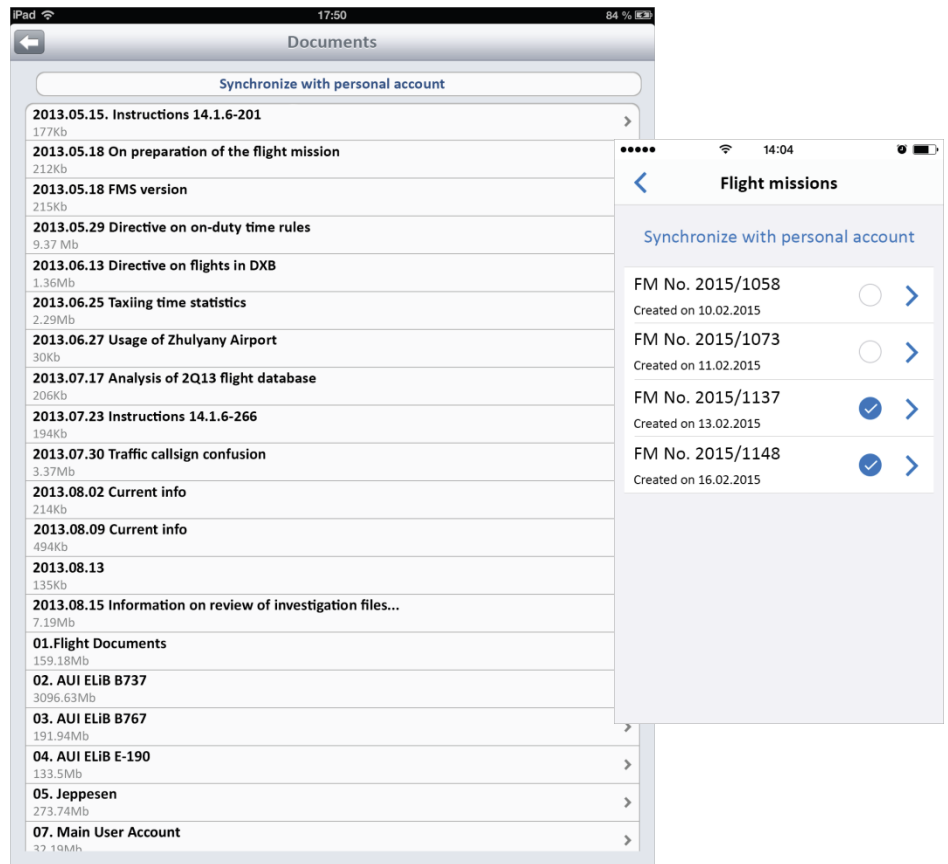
iPad 17:50 84 %

Documents

Synchronize with personal account

2013.05.15. Instructions 14.1.6-201
177Kb

2013.05.18 On preparation of the flight mission
212Kb

2013.05.18 FMS version
215Kb

2013.05.29 Directive on on-duty time rules
9.37 Mb

2013.06.13 Directive on flights in DXB
1.36Mb

2013.06.25 Taxiing time statistics
2.29Mb

2013.06.27 Usage of Zhulyany Airport
30Kb

2013.07.17 Analysis of 2Q13 flight database
206Kb

2013.07.23 Instructions 14.1.6-266
194Kb

2013.07.30 Traffic callsign confusion
3.37Mb

2013.08.02 Current info
214Kb

2013.08.09 Current info
494Kb

2013.08.13
135Kb

2013.08.15 Information on review of investigation files...
7.19Mb

01.Flight Documents
159.18Mb

02. AUI ELiB B737
3096.63Mb

03. AUI ELiB B767
191.94Mb

04. AUI ELiB E-190
133.5Mb

05. Jeppesen
273.74Mb

07. Main User Account
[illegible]

14:04

Flight missions

Synchronize with personal account

FM No. 2015/1058
Created on 10.02.2015

FM No. 2015/1073
Created on 11.02.2015

FM No. 2015/1137
Created on 13.02.2015

FM No. 2015/1148
Created on 16.02.2015